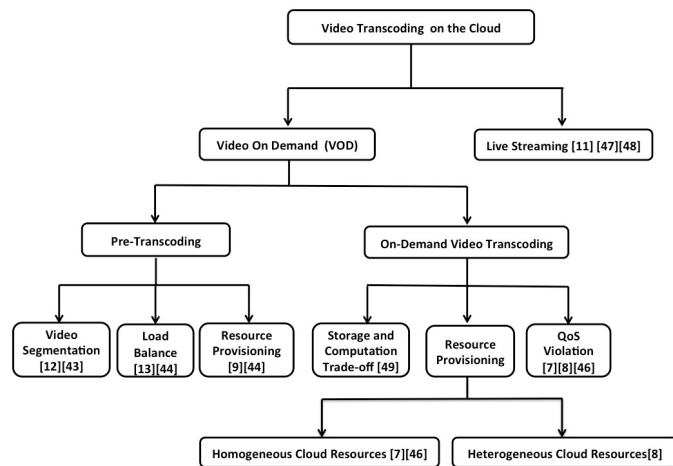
Video Transcoding on the Cloud

Video On Demand (VOD)

Live Streaming [11] [47][48]

Pre-Transcoding

On-Demand Video Transcoding

Video Segmentation [12][43]

Load Balance [13][44]

Resource Provisioning [9][44]

Storage and Computation Trade-off [49]

Resource Provisioning

QoS Violation [7][8][46]

Homogeneous Cloud Resources [7][46]

Heterogeneous Cloud Resources[8]